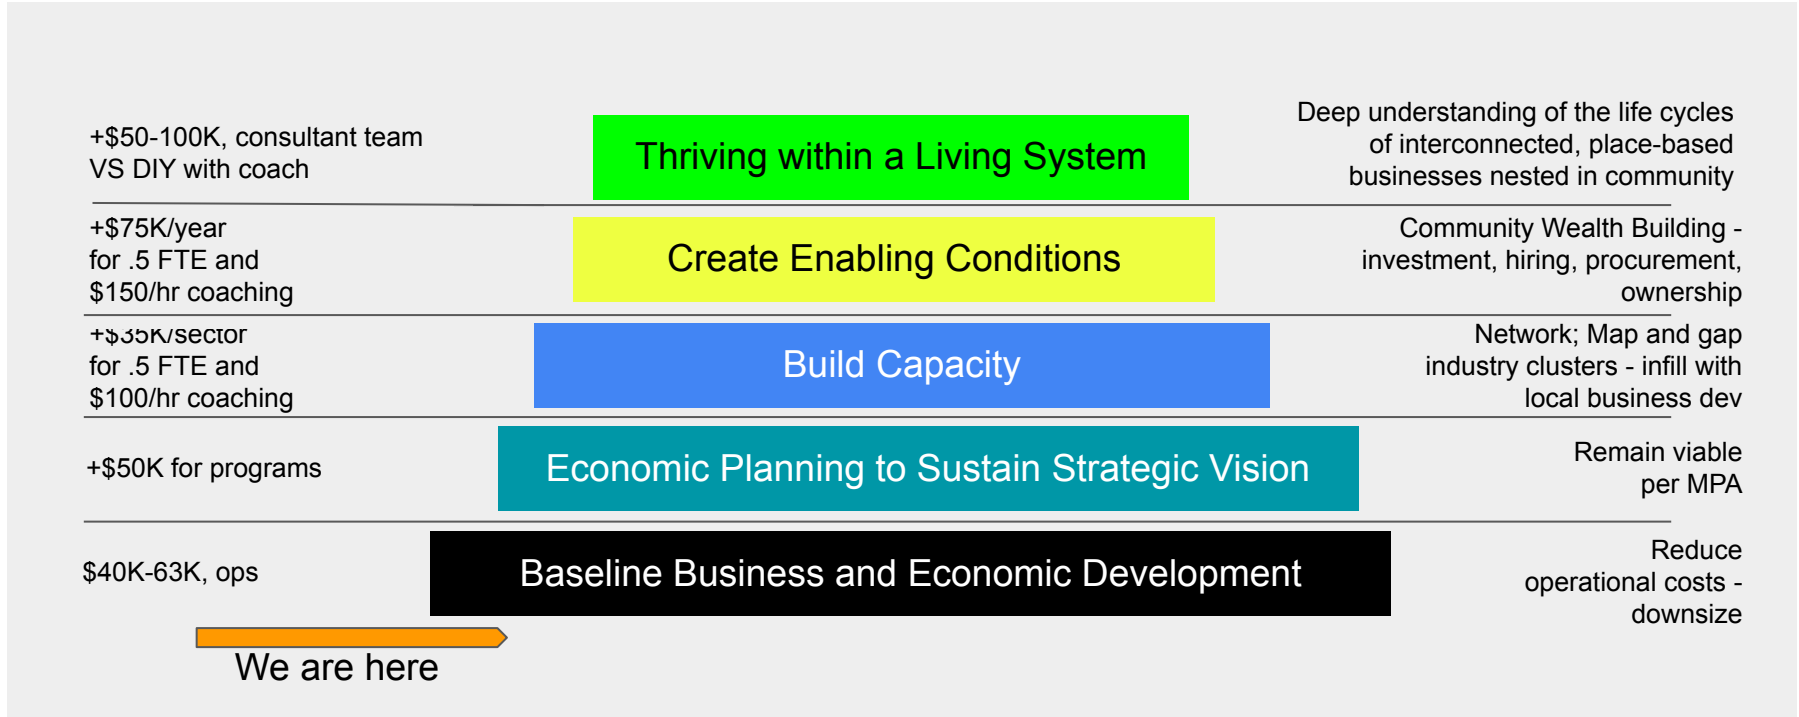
+$50-100K, consultant team VS DIY with coach

Thriving within a Living System

Deep understanding of the life cycles of interconnected, place-based businesses nested in community

+$75K/year for .5 FTE and $150/hr coaching

Create Enabling Conditions

Community Wealth Building - investment, hiring, procurement, ownership

+$35K/sector for .5 FTE and $100/hr coaching

Build Capacity

Network; Map and gap industry clusters - infill with local business dev

+$50K for programs

Economic Planning to Sustain Strategic Vision

Remain viable per MPA

$40K-63K, ops

Baseline Business and Economic Development

Reduce operational costs - downsize

We are here